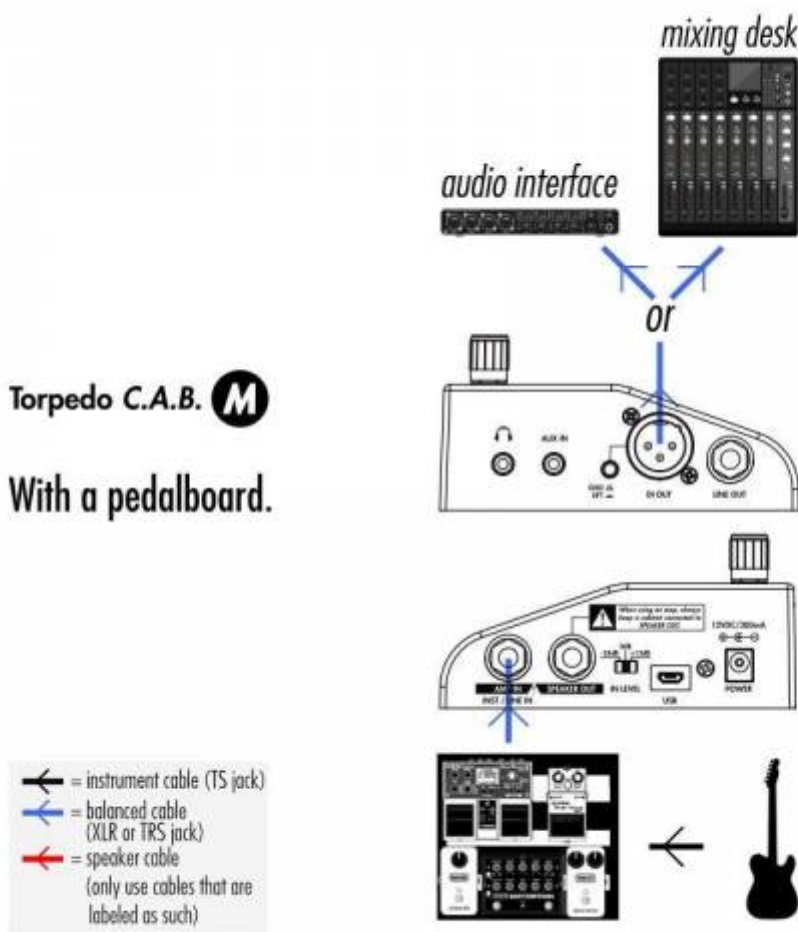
mixing desk

audio interface

or

Torpedo C.A.B. M

With a pedalboard.

AUX IN

GND LIFT

DI OUT

LINE OUT

When using an amp, always keep a cabinet connected to SPEAKER OUT

12VDC/300mA

AMP IN
INST / LINE IN

SPEAKER OUT

IN LEVEL

USB

POWER

= instrument cable (TS jack)
= balanced cable (XLR or TRS jack)
= speaker cable
(only use cables that are labeled as such)